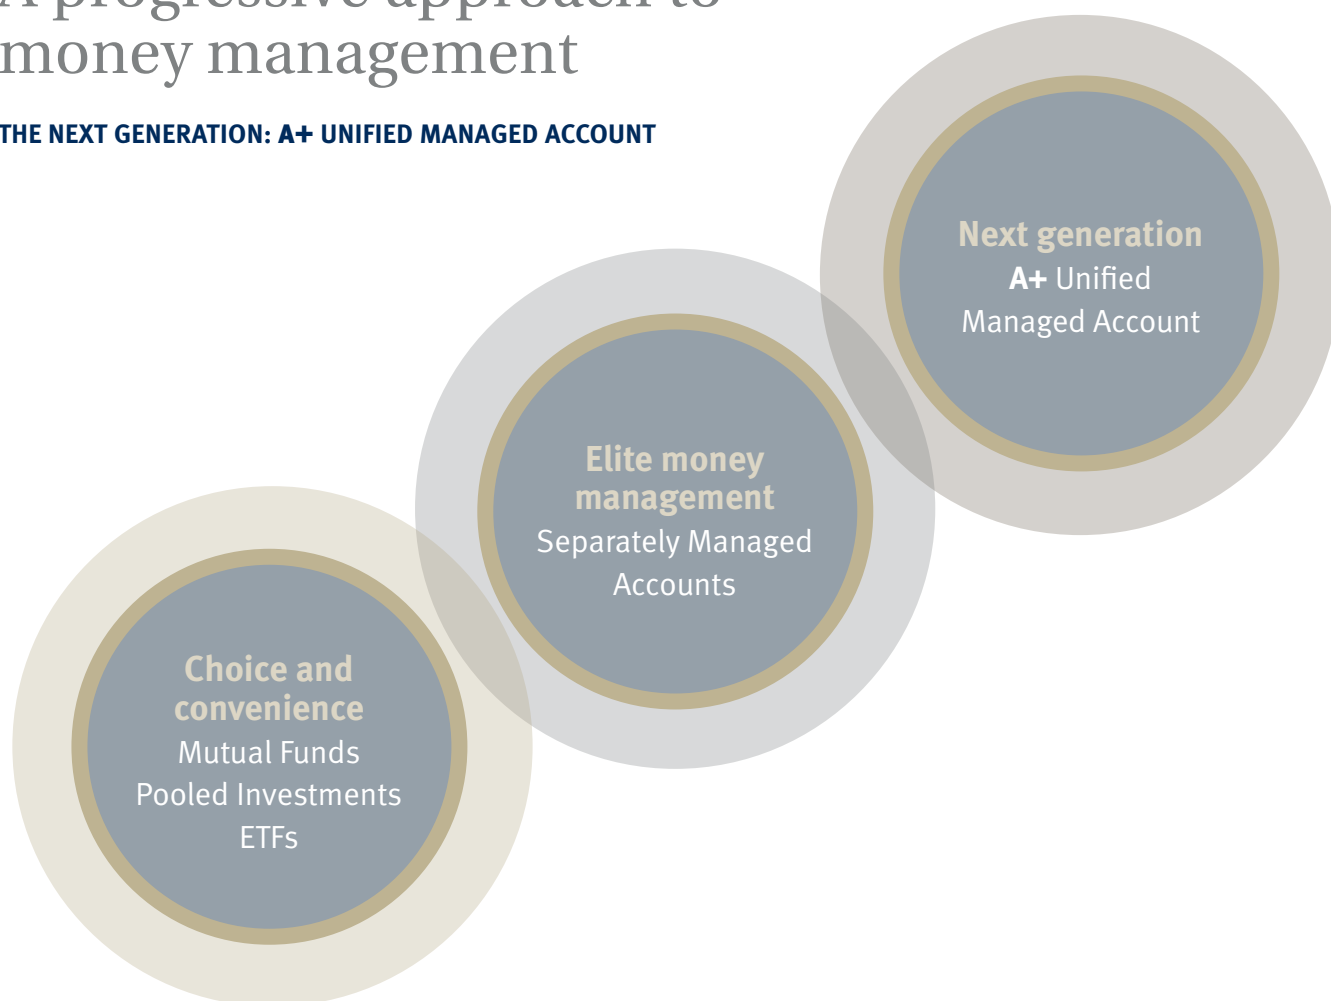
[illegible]
money management

THE NEXT GENERATION: A+ UNIFIED MANAGED ACCOUNT

Next generation
A+ Unified Managed Account

Elite money management
Separately Managed Accounts

Choice and convenience
Mutual Funds
Pooled Investments
ETFs